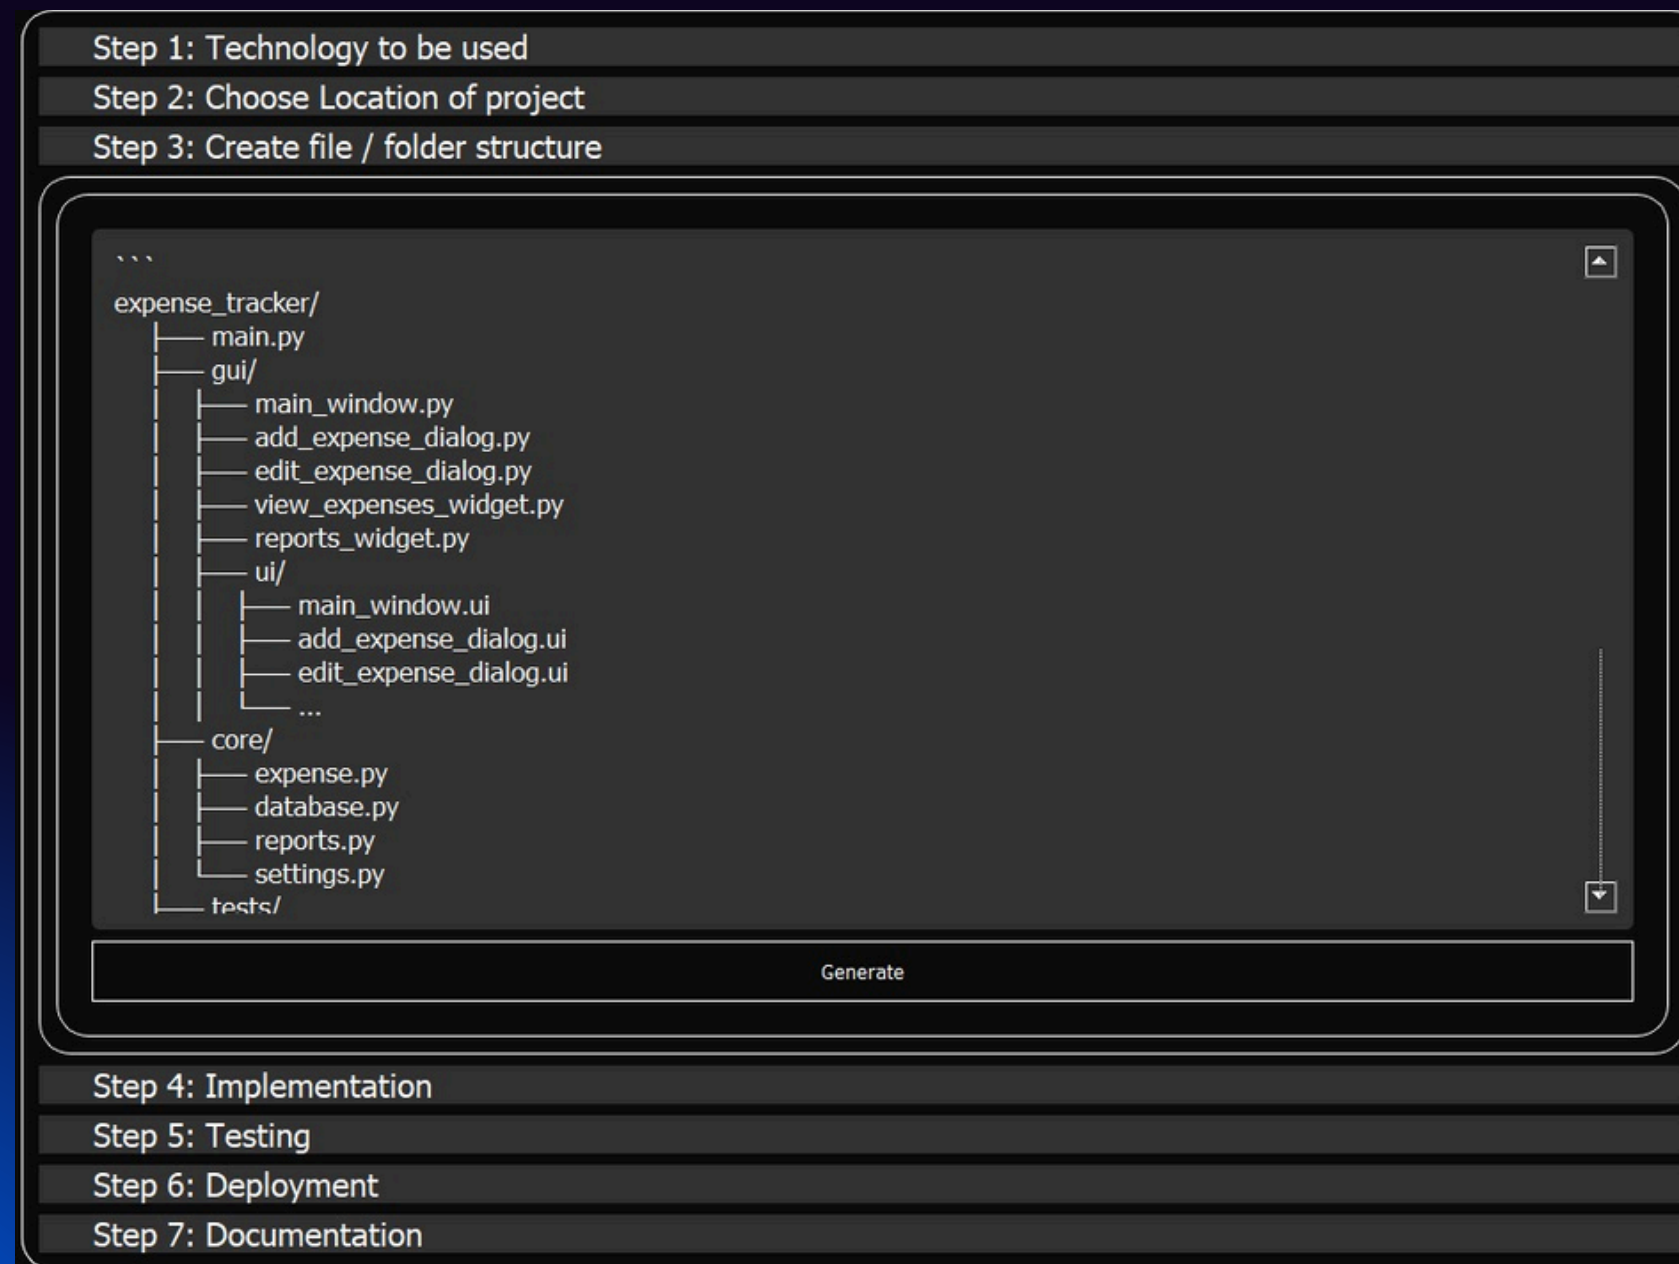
Step 1: Technology to be used
Step 2: Choose Location of project
Step 3: Create file / folder structure

```
expense_tracker/
├── main.py
├── gui/
│   ├── main_window.py
│   ├── add_expense_dialog.py
│   ├── edit_expense_dialog.py
│   ├── view_expenses_widget.py
│   ├── reports_widget.py
│   ├── ui/
│   │   ├── main_window.ui
│   │   ├── add_expense_dialog.ui
│   │   ├── edit_expense_dialog.ui
│   │   └── ...
├── core/
│   ├── expense.py
│   ├── database.py
│   ├── reports.py
│   └── settings.py
└── tests/

Generate

Step 4: Implementation
Step 5: Testing
Step 6: Deployment
Step 7: Documentation